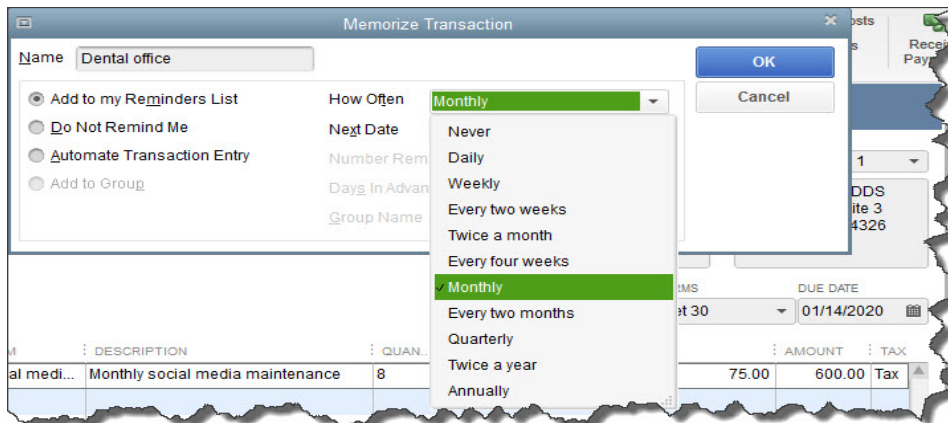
Memorize Transaction

Name Dental office

OK

Cancel

Add to my Reminders List

Do Not Remind Me

Automate Transaction Entry

Add to Group

How Often Monthly

Next Date

Number Rem

Days In Advan

Group Name

Never
Daily
Weekly
Every two weeks
Twice a month
Every four weeks
✓ Monthly
Every two months
Quarterly
Twice a year
Annually

osts

Recei
Pay

1

DDS
ite 3
4326

RMS

et 30

DUE DATE

01/14/2020

| M | DESCRIPTION | QUAN... | | AMOUNT | TAX |
|---|---|---|---|---|---|
| al medi... | Monthly social media maintenance | 8 | 75.00 | 600.00 | Tax |